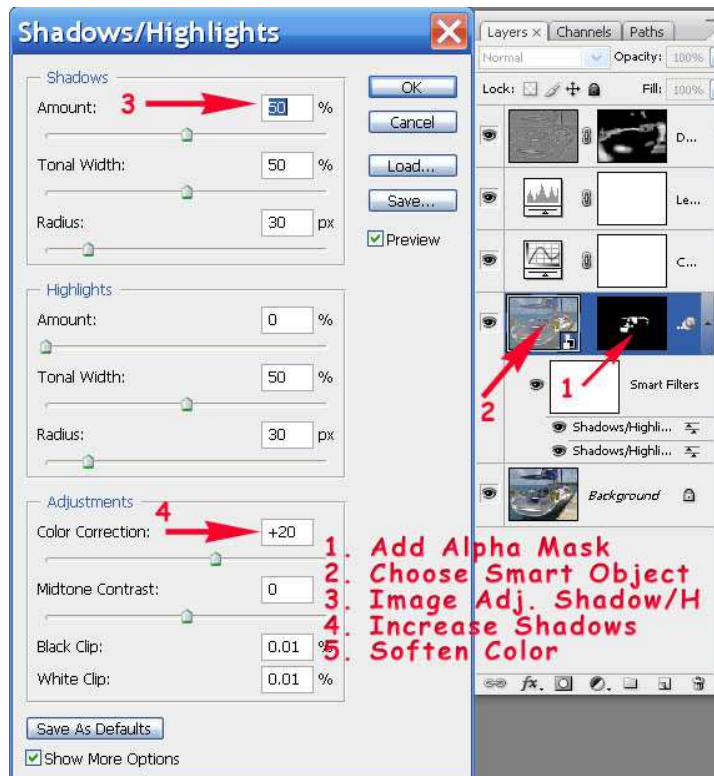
Shadows/Highlights

Shadows
Amount: 50 %
Tonal Width: 50 %
Radius: 30 px

Highlights
Amount: 0 %
Tonal Width: 50 %
Radius: 30 px

Adjustments
Color Correction: +20
Midtone Contrast: 0
Black Clip: 0.01 %
White Clip: 0.01 %

Save As Defaults
Show More Options

OK
Cancel
Load...
Save...
Preview

3
4

Layers × Channels Paths
Normal Opacity: 100%
Lock: Fill: 100%
D...
Le...
C...
Smart Filters
Shadows/Highli...
Shadows/Highli...
Background

1
2

1. Add Alpha Mask
2. Choose Smart Object
3. Image Adj. Shadow/H
4. Increase Shadows
5. Soften Color